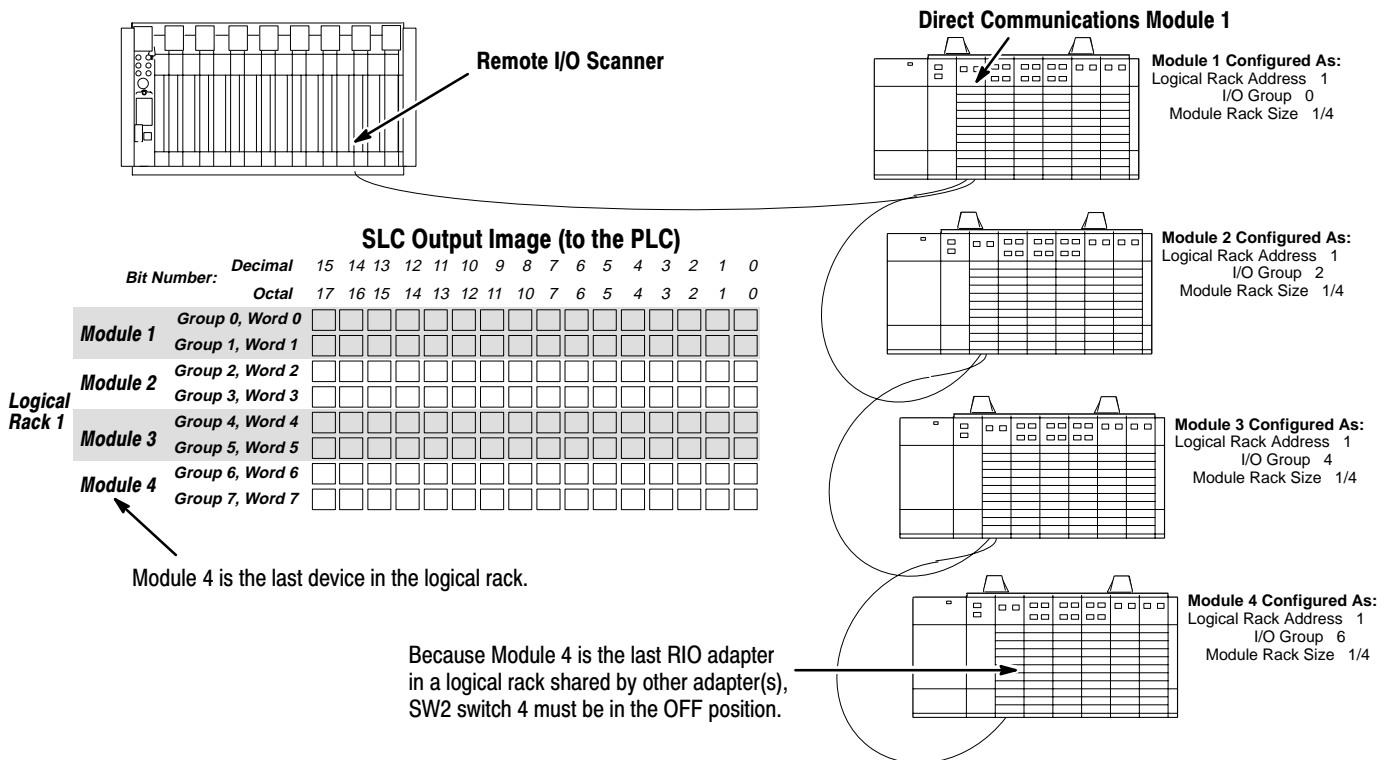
Direct Communications Module 1

Remote I/O Scanner

Module 1 Configured As:
Logical Rack Address 1
I/O Group 0
Module Rack Size 1/4

SLC Output Image (to the PLC)

Bit Number: Decimal 15 14 13 12 11 10 9 8 7 6 5 4 3 2 1 0
Octal 17 16 15 14 13 12 11 10 7 6 5 4 3 2 1 0

Logical Rack 1

Module 1 Group 0, Word 0
Group 1, Word 1
Module 2 Group 2, Word 2
Group 3, Word 3
Module 3 Group 4, Word 4
Group 5, Word 5
Module 4 Group 6, Word 6
Group 7, Word 7

Module 2 Configured As:
Logical Rack Address 1
I/O Group 2
Module Rack Size 1/4

Module 3 Configured As:
Logical Rack Address 1
I/O Group 4
Module Rack Size 1/4

Module 4 is the last device in the logical rack.

Module 4 Configured As:
Logical Rack Address 1
I/O Group 6
Module Rack Size 1/4

Because Module 4 is the last RIO adapter in a logical rack shared by other adapter(s), SW2 switch 4 must be in the OFF position.